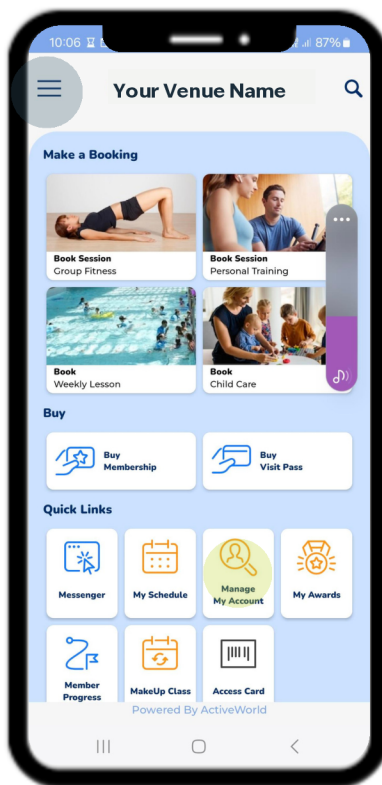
10:06 87%

Your Venue Name

Make a Booking

Book Session
Group Fitness

Book Session
Personal Training

Book
Weekly Lesson

Book
Child Care

Buy

Buy
Membership

Buy
Visit Pass

Quick Links

Messenger

My Schedule

Manage My Account

My Awards

Member Progress

MakeUp Class

Access Card

Powered By ActiveWorld